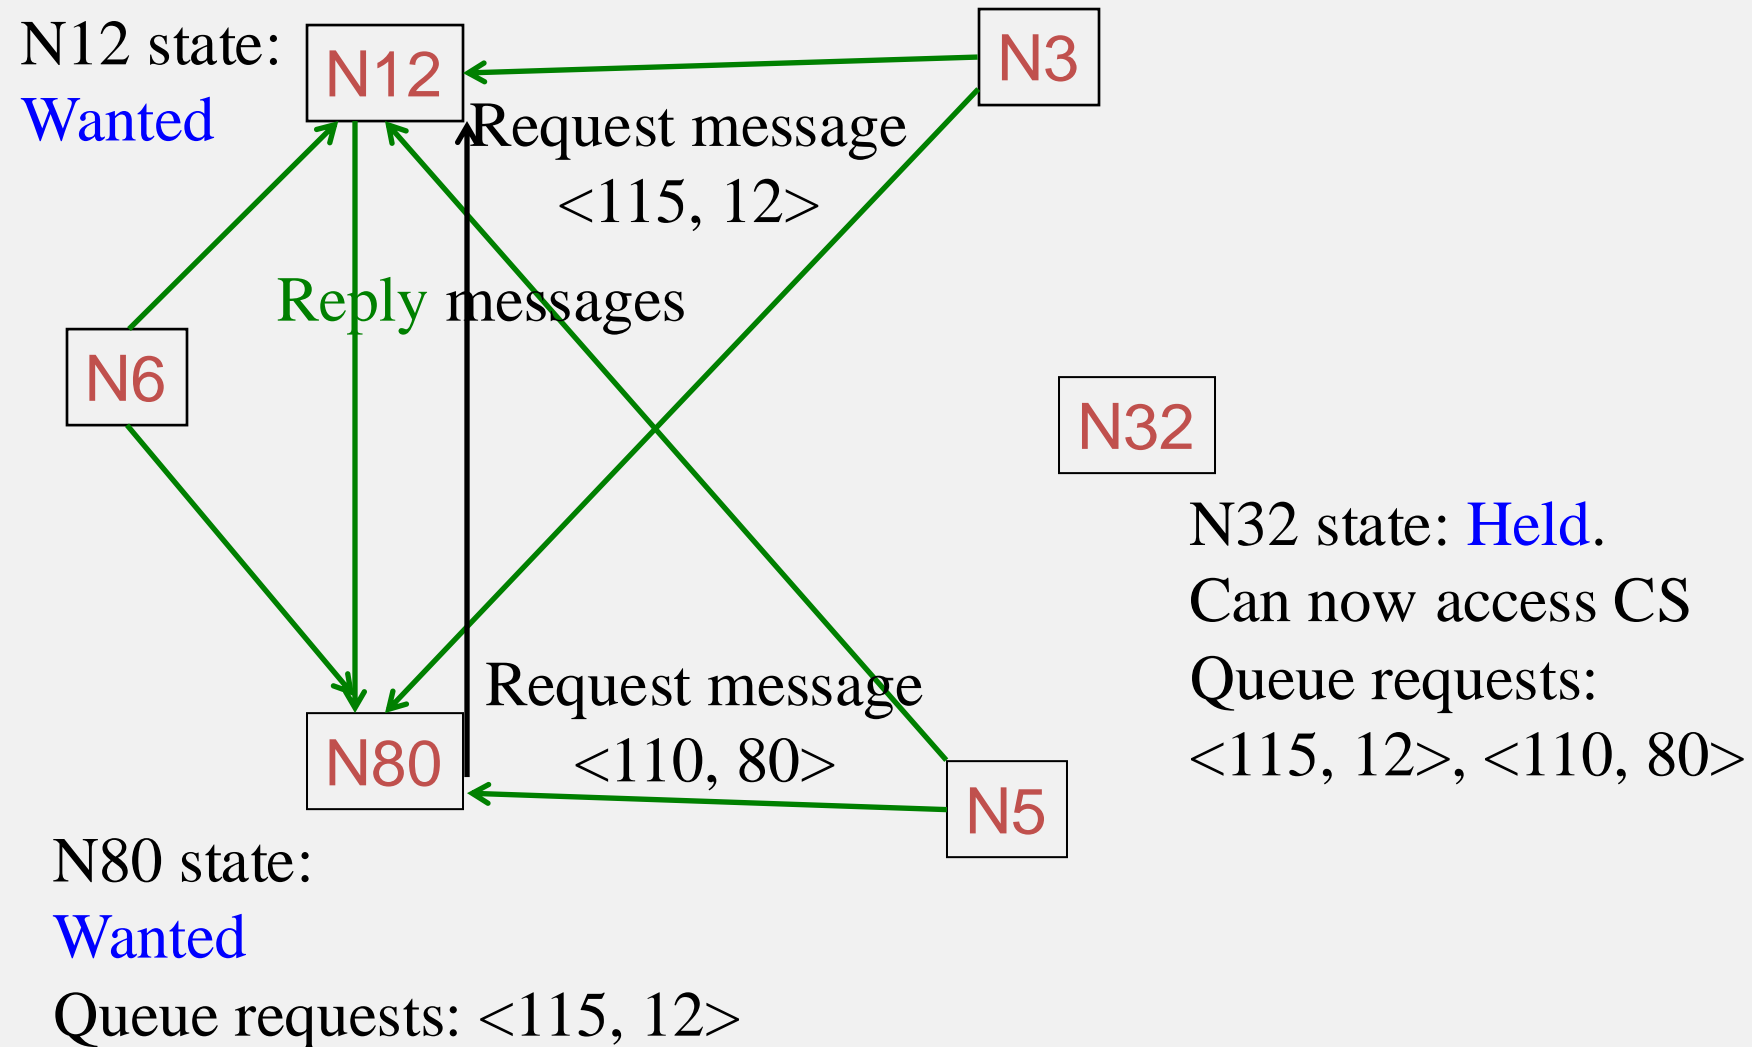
N12 state:
Wanted

N12

N3

Request message
<115, 12>

Reply messages

N6

N32

N32 state: Held.
Can now access CS
Queue requests:
<115, 12>, <110, 80>

N80

Request message
<110, 80>

N5

N80 state:
Wanted
Queue requests: <115, 12>